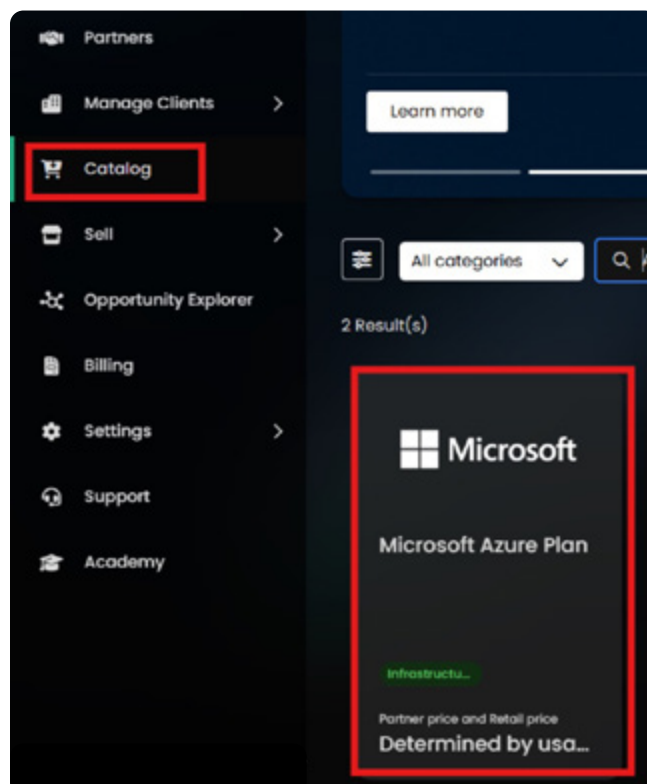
Partners
Manage Clients
Catalog
Sell
Opportunity Explorer
Billing
Settings
Support
Academy

Learn more

All categories

2 Result(s)

Microsoft

Microsoft Azure Plan

Infrastructu...

Partner price and Retail price
Determined by usa...